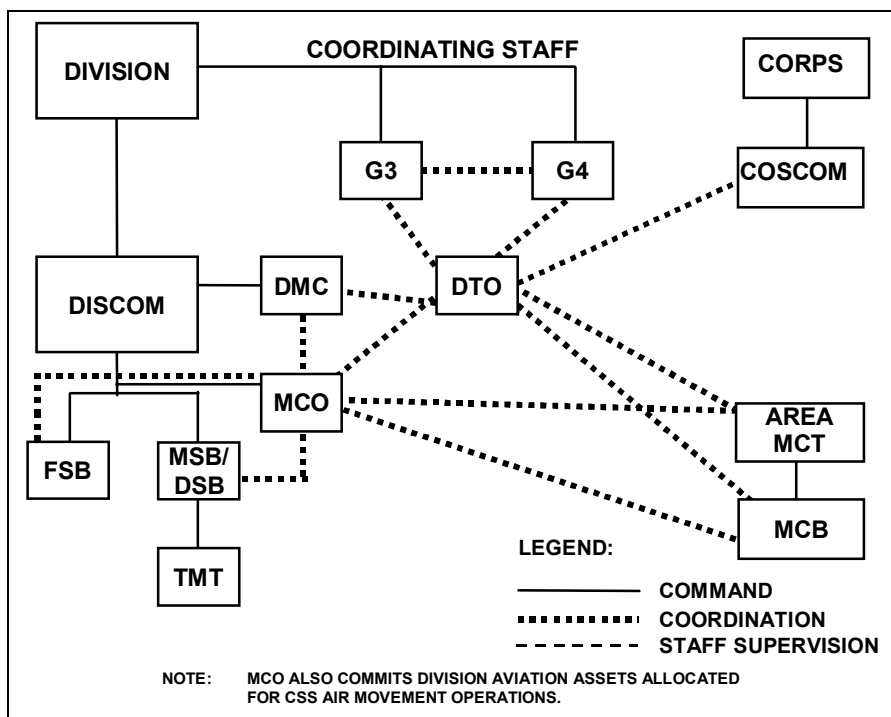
DIVISION

COORDINATING STAFF

CORPS

G3

G4

COSCOM

DISCOM

DMC

DTO

MCO

AREA MCT

FSB

MSB/ DSB

MCB

TMT

LEGEND:

COMMAND

COORDINATION

STAFF SUPERVISION

NOTE: MCO ALSO COMMITS DIVISION AVIATION ASSETS ALLOCATED FOR CSS AIR MOVEMENT OPERATIONS.